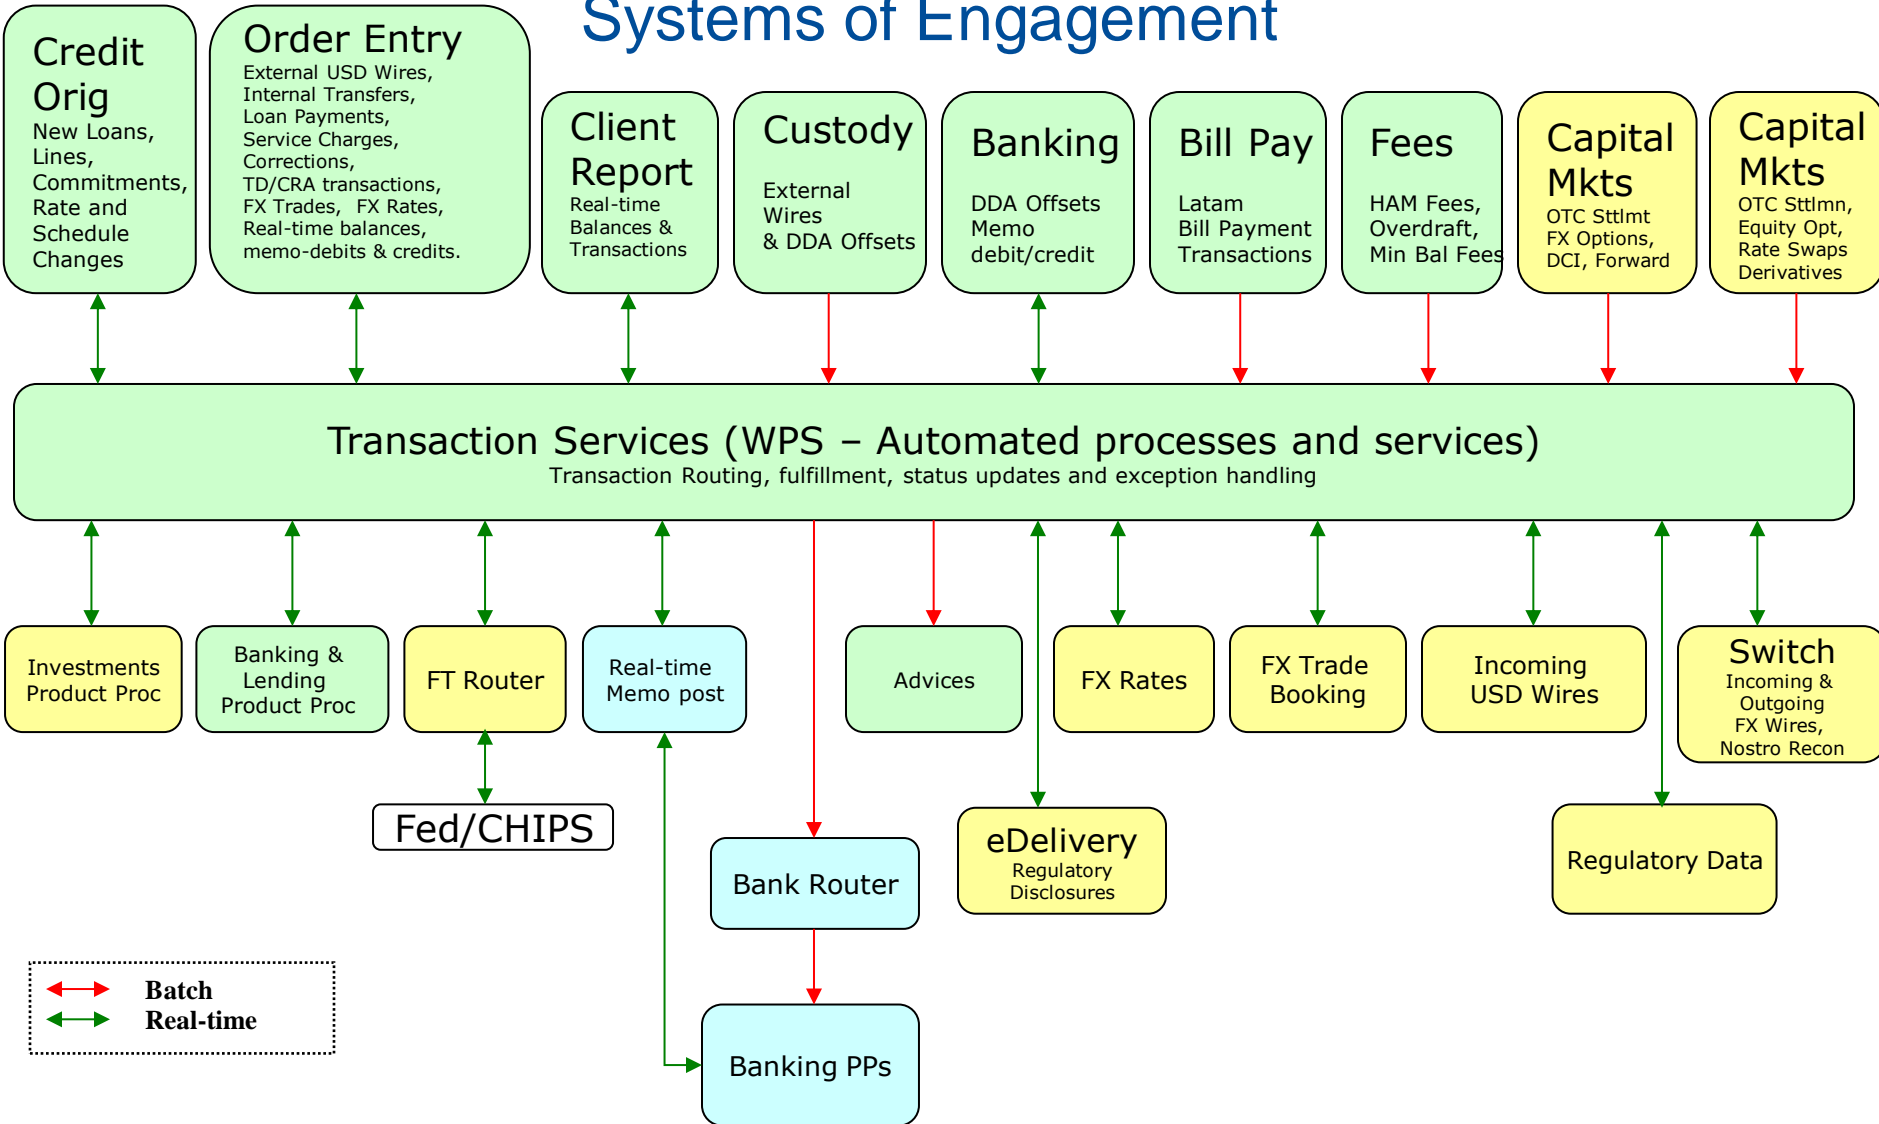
Systems of Engagement

Credit Orig
New Loans, Lines, Commitments, Rate and Schedule Changes

Order Entry
External USD Wires, Internal Transfers, Loan Payments, Service Charges, Corrections, TD/CRA transactions, FX Trades, FX Rates, Real-time balances, memo-debits & credits.

Client Report
Real-time Balances & Transactions

Custody
External Wires & DDA Offsets

Banking
DDA Offsets Memo debit/credit

Bill Pay
Latam Bill Payment Transactions

Fees
HAM Fees, Overdraft, Min Bal Fees

Capital Mkts
OTC Sttlmt FX Options, DCI, Forward

Capital Mkts
OTC Sttlmn, Equity Opt, Rate Swaps Derivatives

Transaction Services (WPS – Automated processes and services)
Transaction Routing, fulfillment, status updates and exception handling

Investments Product Proc

Banking & Lending Product Proc

FT Router

Real-time Memo post

Advices

FX Rates

FX Trade Booking

Incoming USD Wires

Switch
Incoming & Outgoing FX Wires, Nostro Recon

Fed/CHIPS

Bank Router

eDelivery
Regulatory Disclosures

Regulatory Data

Banking PPs

Batch
Real-time